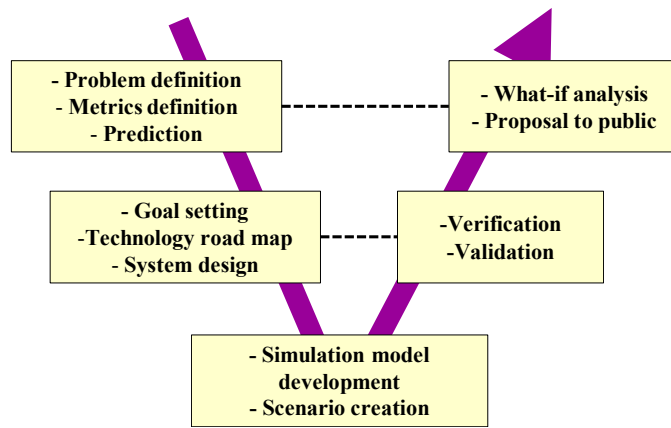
- Problem definition
- Metrics definition
- Prediction

- What-if analysis
- Proposal to public

- Goal setting
-Technology road map
- System design

-Verification
-Validation

- Simulation model development
- Scenario creation